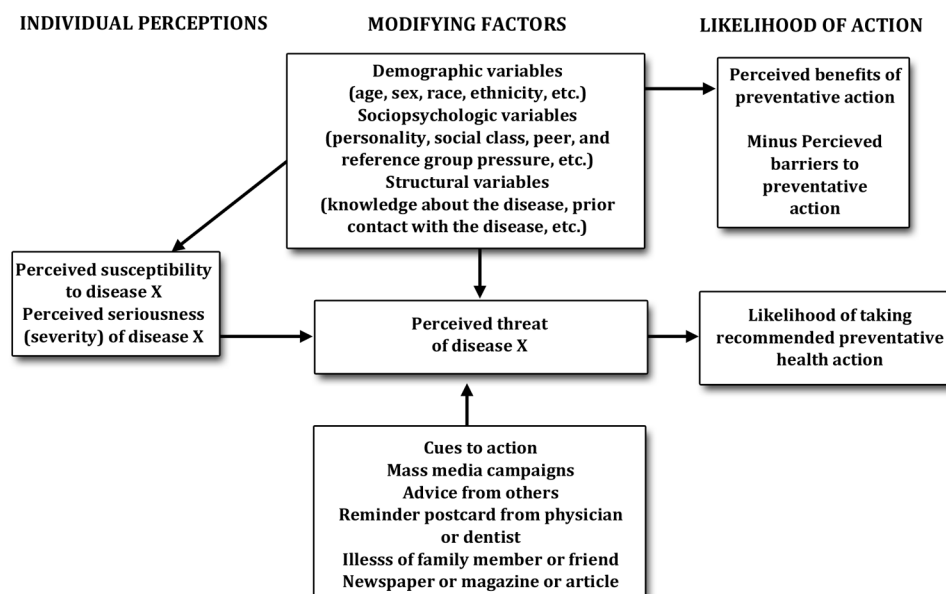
INDIVIDUAL PERCEPTIONS

MODIFYING FACTORS

LIKELIHOOD OF ACTION

Demographic variables (age, sex, race, ethnicity, etc.) Sociopsychologic variables (personality, social class, peer, and reference group pressure, etc.) Structural variables (knowledge about the disease, prior contact with the disease, etc.)

Perceived benefits of preventative action

Minus Percieved barriers to preventative action

Perceived susceptibility to disease X Perceived seriousness (severity) of disease X

Perceived threat of disease X

Likelihood of taking recommended preventative health action

Cues to action
Mass media campaigns
Advice from others
Reminder postcard from physician or dentist
Illesss of family member or friend
Newspaper or magazine or article